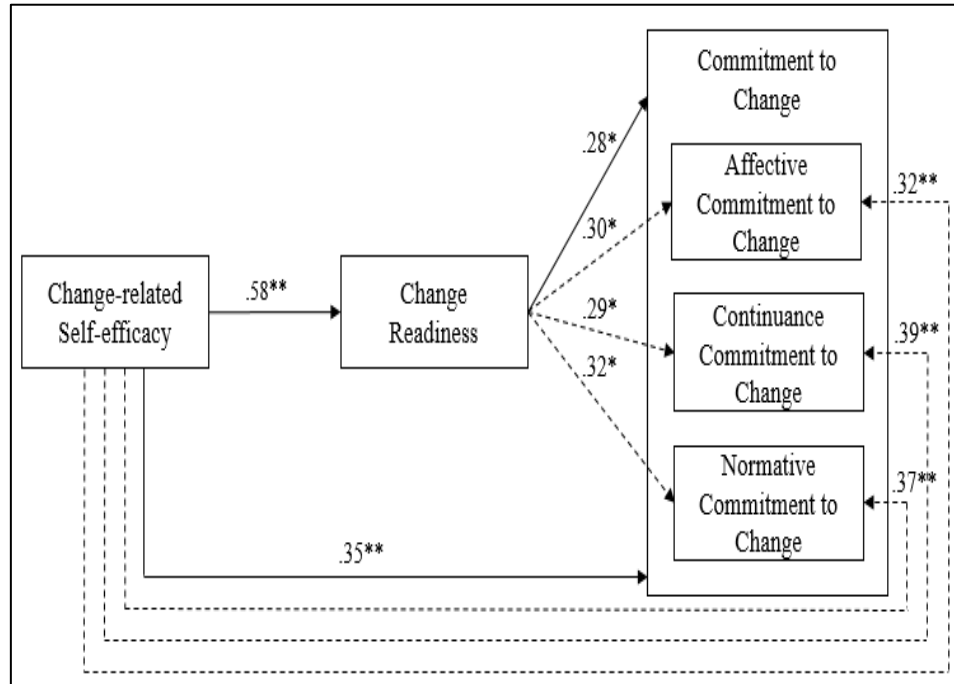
Change-related Self-efficacy

.58**

Change Readiness

.28*

.30*

.29*

.32*

Commitment to Change

Affective Commitment to Change

Continuance Commitment to Change

Normative Commitment to Change

.32**

.39**

.37**

.35**